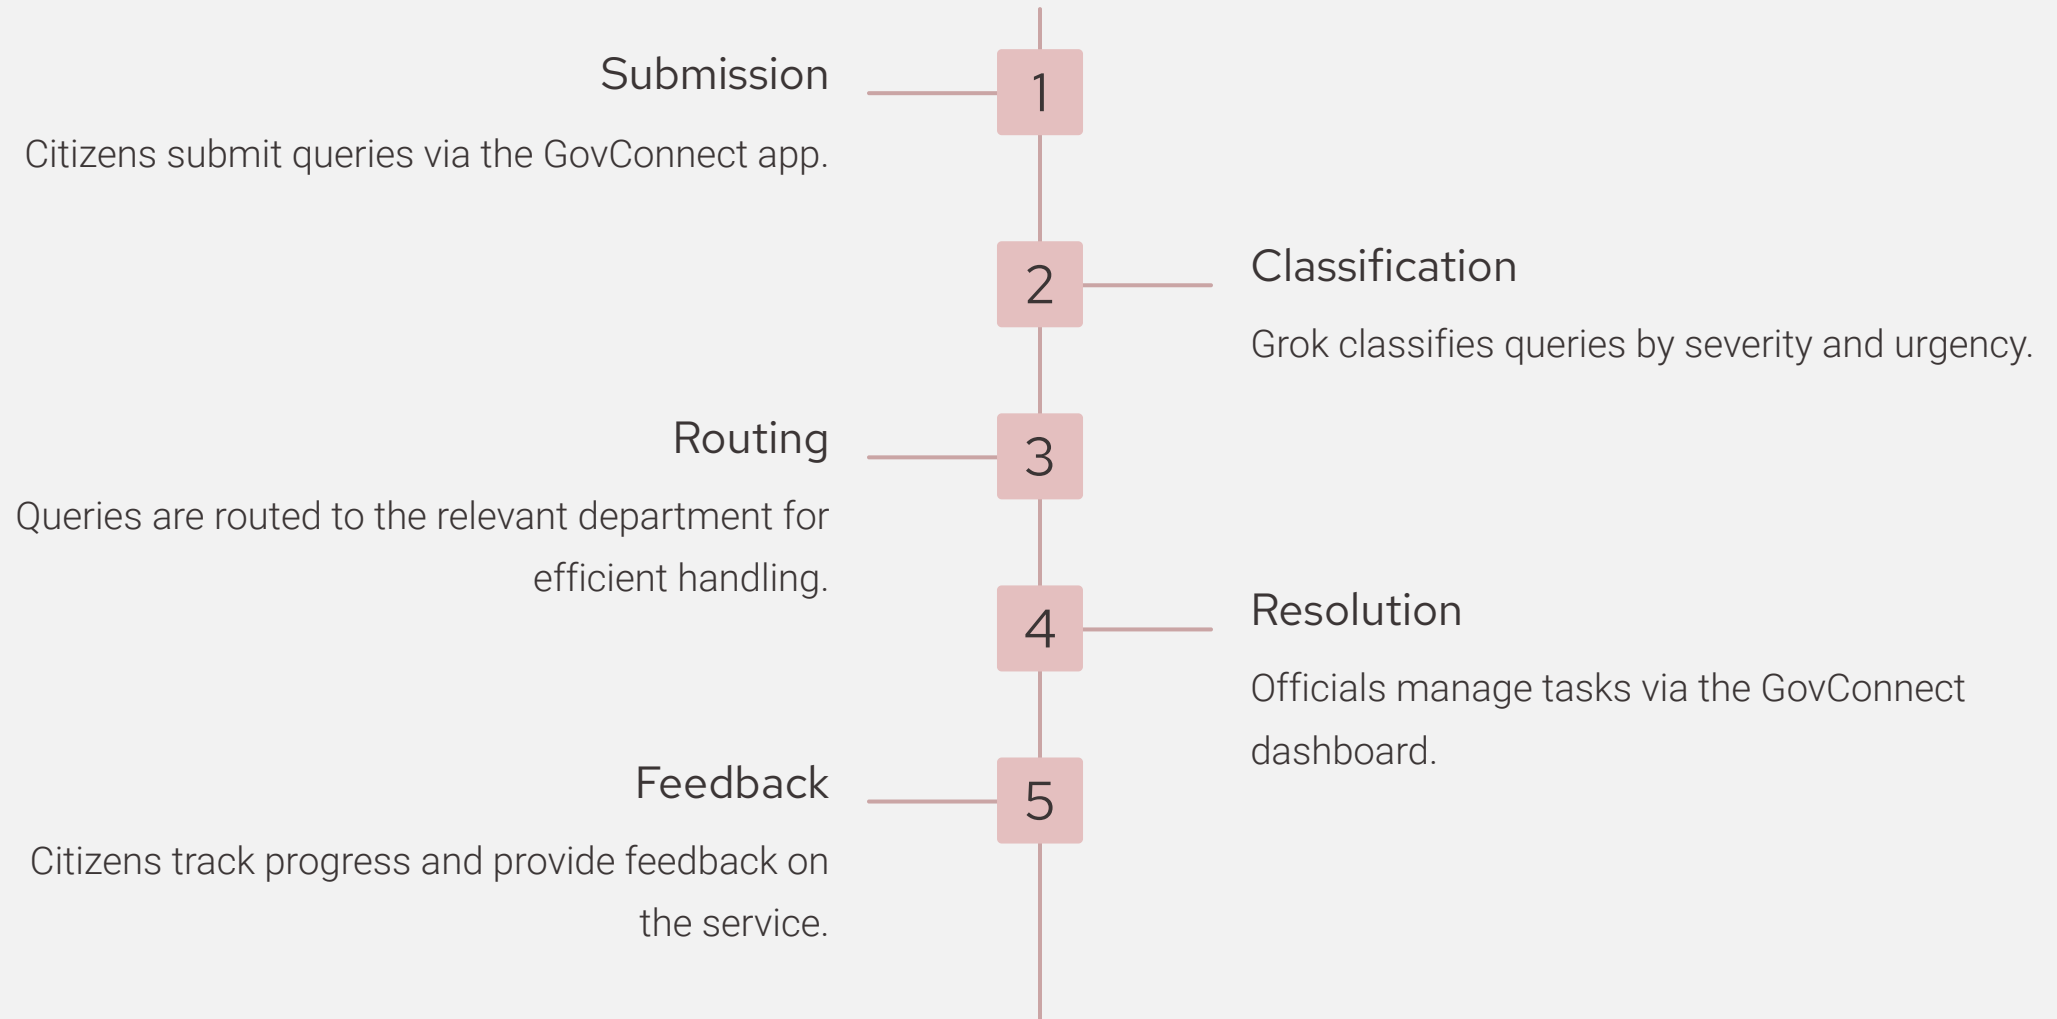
1
Submission
Citizens submit queries via the GovConnect app.

2
Classification
Grok classifies queries by severity and urgency.

3
Routing
Queries are routed to the relevant department for efficient handling.

4
Resolution
Officials manage tasks via the GovConnect dashboard.

5
Feedback
Citizens track progress and provide feedback on the service.